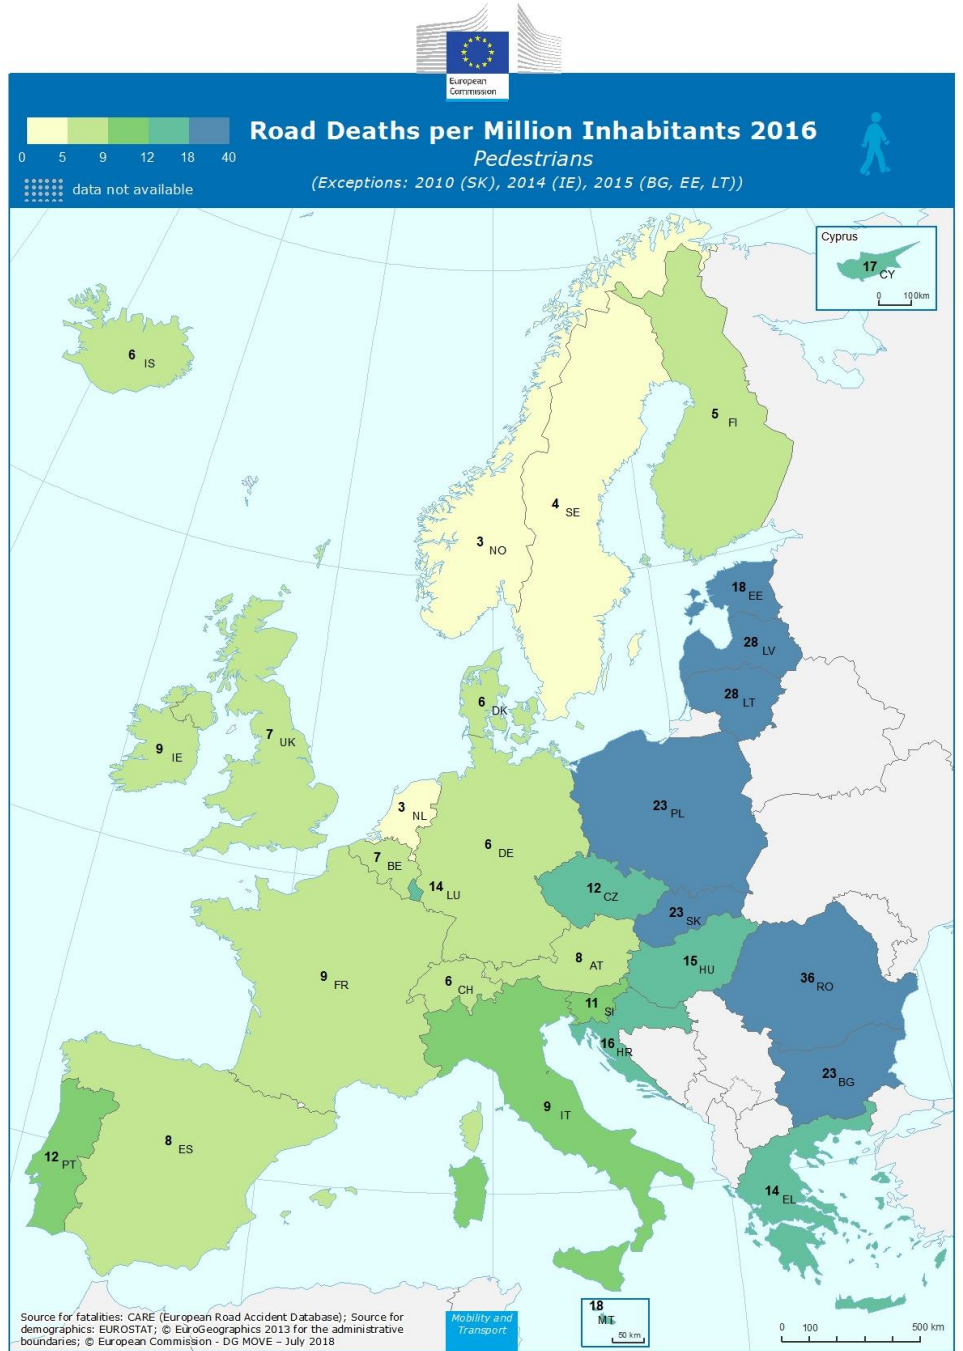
European Commission

0 5 9 12 18 40

data not available

Road Deaths per Million Inhabitants 2016

Pedestrians

(Exceptions: 2010 (SK), 2014 (IE), 2015 (BG, EE, LT))

Cyprus
17 CY
0 100 km

6 IS
5 FI
4 SE
3 NO
18 EE
28 LV
28 LT
6 DK
9 IE
7 UK
3 NL
23 PL
6 DE
7 BE
14 LU
12 CZ
23 SK
9 FR
8 AT
15 HU
36 RO
6 CH
11 SI
16 HR
23 BG
9 IT
8 ES
12 PT
14 EL

18 MT
50 km

0 100 500 km

Source for fatalities: CARE (European Road Accident Database); Source for demographics: EUROSTAT; © EuroGeographics 2013 for the administrative boundaries; © European Commission - DG MOVE – July 2018

Mobility and Transport